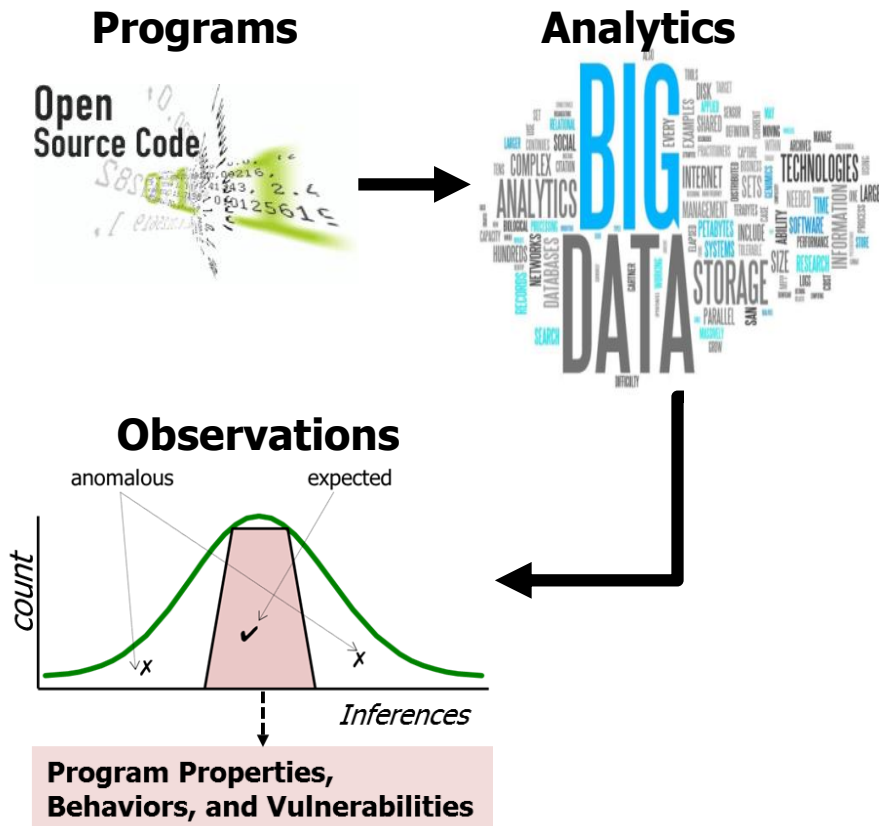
Programs

Open Source Code

Analytics

BIG DATA ANALYTICS STORAGE TECHNOLOGIES COMPLEX INTERNET SOCIAL EXAMPLES DATABASES NETWORKS SOFTWARE INFORMATION SIZE PARALLEL SETS INCLUDE ABILITY TIME RESEARCH SYSTEMS PETABYTES MANAGEMENT HUNDREDS SEARCH

Observations

anomalous

expected

count

Inferences

Program Properties, Behaviors, and Vulnerabilities